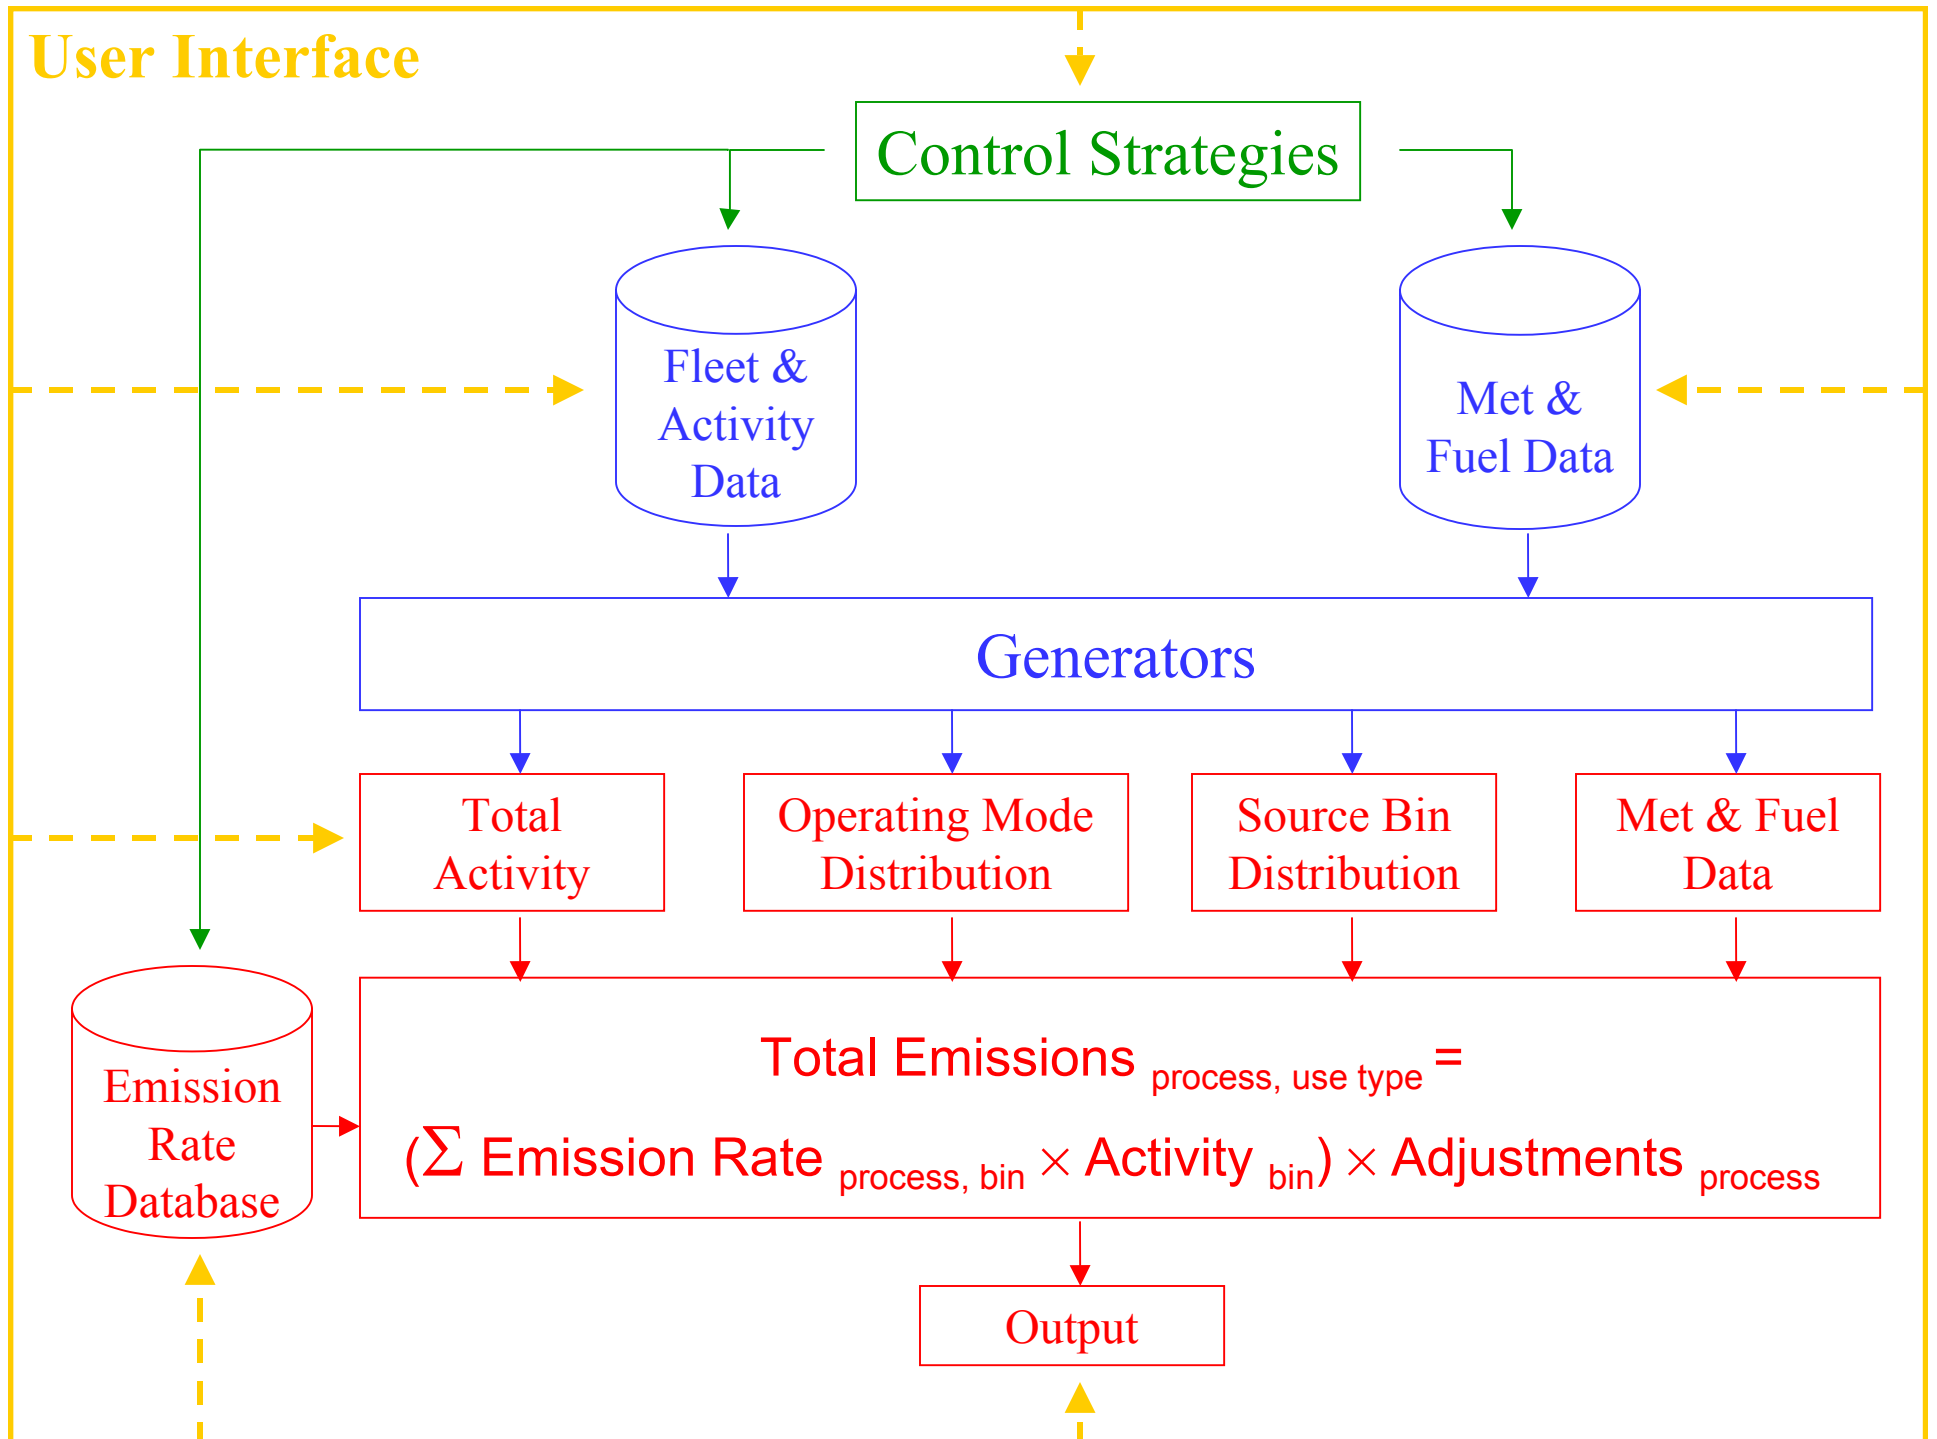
User Interface

Control Strategies

Fleet & Activity Data

Met & Fuel Data

Generators

Total Activity

Operating Mode Distribution

Source Bin Distribution

Met & Fuel Data

Emission Rate Database

Total Emissions $_{\text{process, use type}}$ =

($\Sigma$ Emission Rate $_{\text{process, bin}}$ $\times$ Activity $_{\text{bin}}$) $\times$ Adjustments $_{\text{process}}$

Output